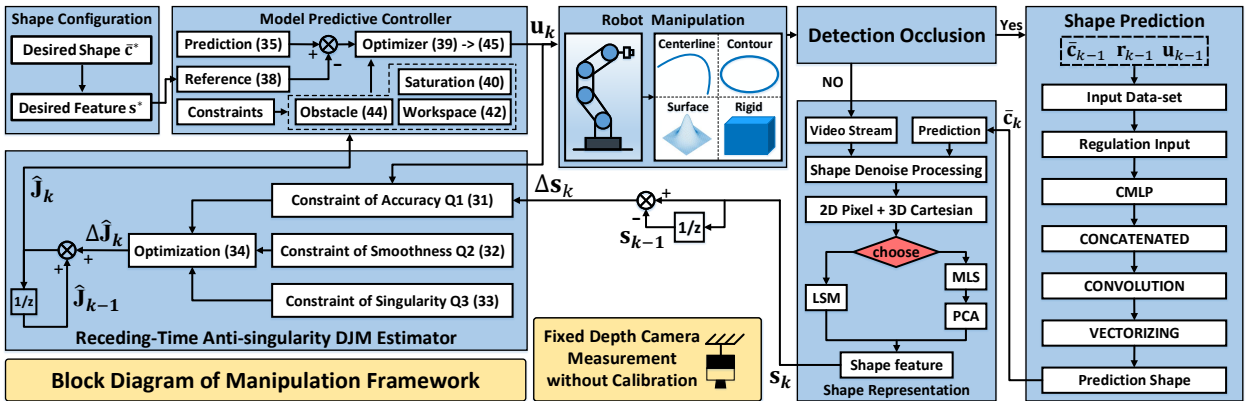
Shape Configuration
Desired Shape $\bar{\mathbf{c}}^*$
Desired Feature $\mathbf{s}^*$

Model Predictive Controller
Prediction (35)
Optimizer (39) -> (45)
Reference (38)
+
−
Saturation (40)
Constraints
Obstacle (44)
Workspace (42)

$\mathbf{u}_k$

Robot Manipulation
Centerline
Contour
Surface
Rigid

Detection Occlusion
Yes
NO

Shape Prediction
$\bar{\mathbf{c}}_{k-1}$ $\mathbf{r}_{k-1}$ $\mathbf{u}_{k-1}$
Input Data-set
Regulation Input
CMLP
CONCATENATED
CONVOLUTION
VECTORIZING
Prediction Shape

$\bar{\mathbf{c}}_k$
Video Stream
Prediction
Shape Denoise Processing
2D Pixel + 3D Cartesian
choose
LSM
MLS
PCA
Shape feature
Shape Representation

$\hat{\mathbf{J}}_k$
Constraint of Accuracy Q1 (31)
$\Delta\mathbf{s}_k$
+
−
1/z
$\mathbf{s}_{k-1}$
$\Delta\hat{\mathbf{J}}_k$
+
+
Optimization (34)
Constraint of Smoothness Q2 (32)
1/z
$\hat{\mathbf{J}}_{k-1}$
Constraint of Singularity Q3 (33)
Receding-Time Anti-singularity DJM Estimator

Block Diagram of Manipulation Framework

Fixed Depth Camera Measurement without Calibration

$\mathbf{s}_k$